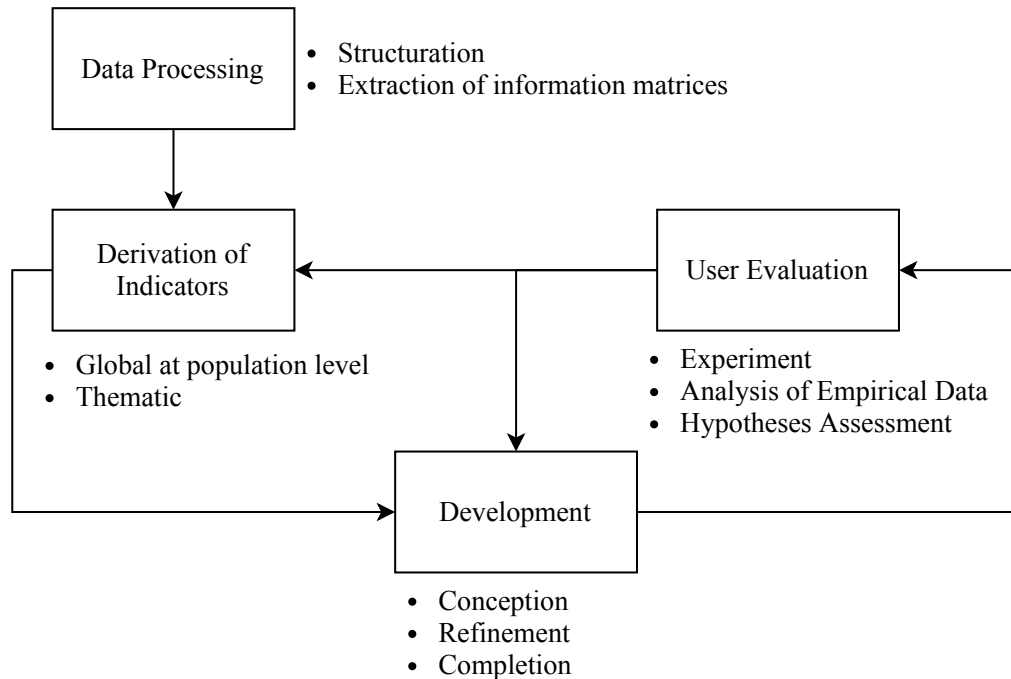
Data Processing

• Structuration
• Extraction of information matrices

Derivation of Indicators

• Global at population level
• Thematic

User Evaluation

• Experiment
• Analysis of Empirical Data
• Hypotheses Assessment

Development

• Conception
• Refinement
• Completion